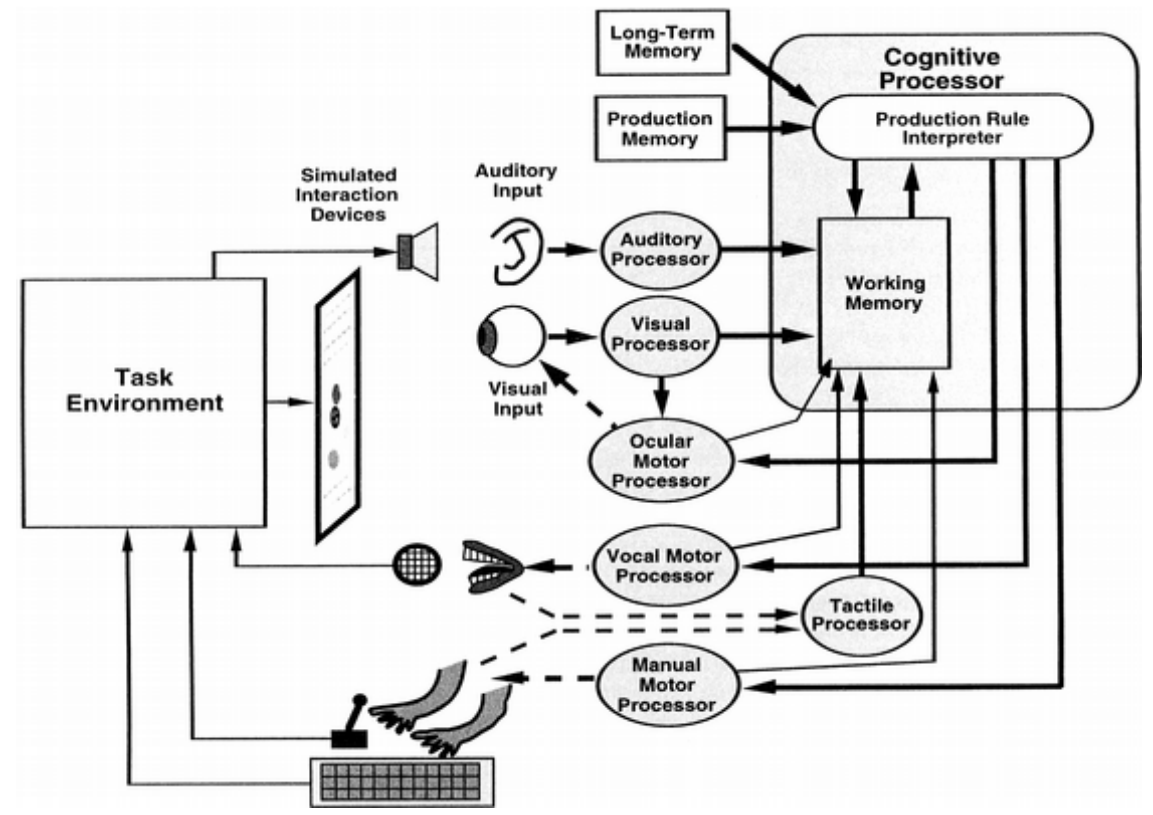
Long-Term Memory

Cognitive Processor

Production Memory

Production Rule Interpreter

Simulated Interaction Devices

Auditory Input

Auditory Processor

Working Memory

Task Environment

Visual Processor

Visual Input

Ocular Motor Processor

Vocal Motor Processor

Tactile Processor

Manual Motor Processor